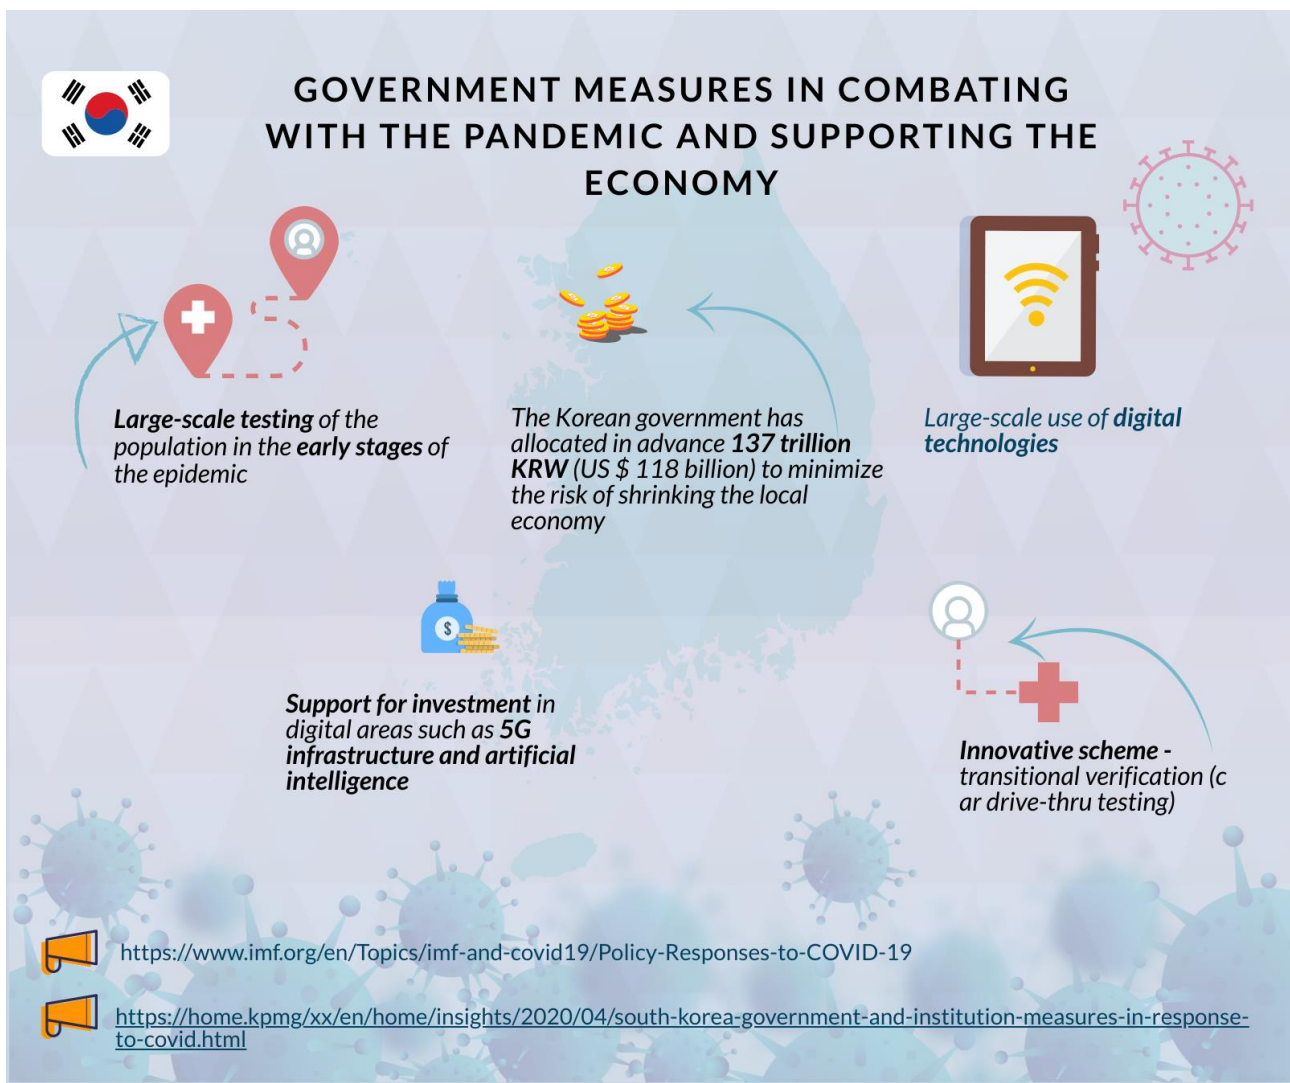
GOVERNMENT MEASURES IN COMBATING WITH THE PANDEMIC AND SUPPORTING THE ECONOMY

Large-scale testing of the population in the early stages of the epidemic

The Korean government has allocated in advance 137 trillion KRW (US $ 118 billion) to minimize the risk of shrinking the local economy

Large-scale use of digital technologies

Support for investment in digital areas such as 5G infrastructure and artificial intelligence

Innovative scheme - transitional verification (c ar drive-thru testing)

https://www.imf.org/en/Topics/imf-and-covid19/Policy-Responses-to-COVID-19

https://home.kpmg/xx/en/home/insights/2020/04/south-korea-government-and-institution-measures-in-response-to-covid.html